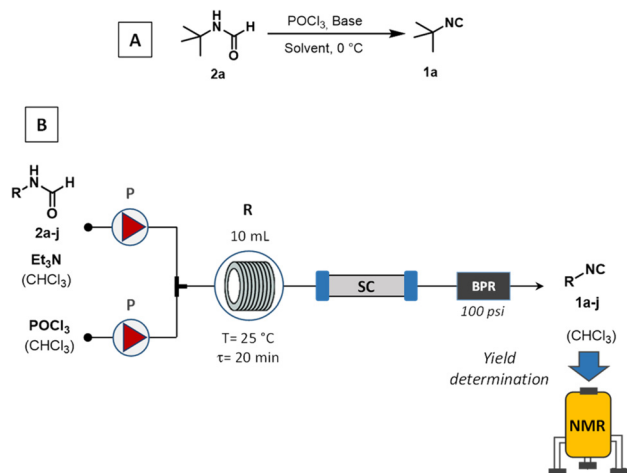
A

H N H O

2a

$POCl_3$, Base

Solvent, 0 °C

NC

1a

B

R N H H O

2a-j

$Et_3N$

($CHCl_3$)

P

P

$POCl_3$

($CHCl_3$)

R

10 mL

T= 25 °C

τ= 20 min

SC

BPR

100 psi

R NC

1a-j

($CHCl_3$)

Yield determination

NMR